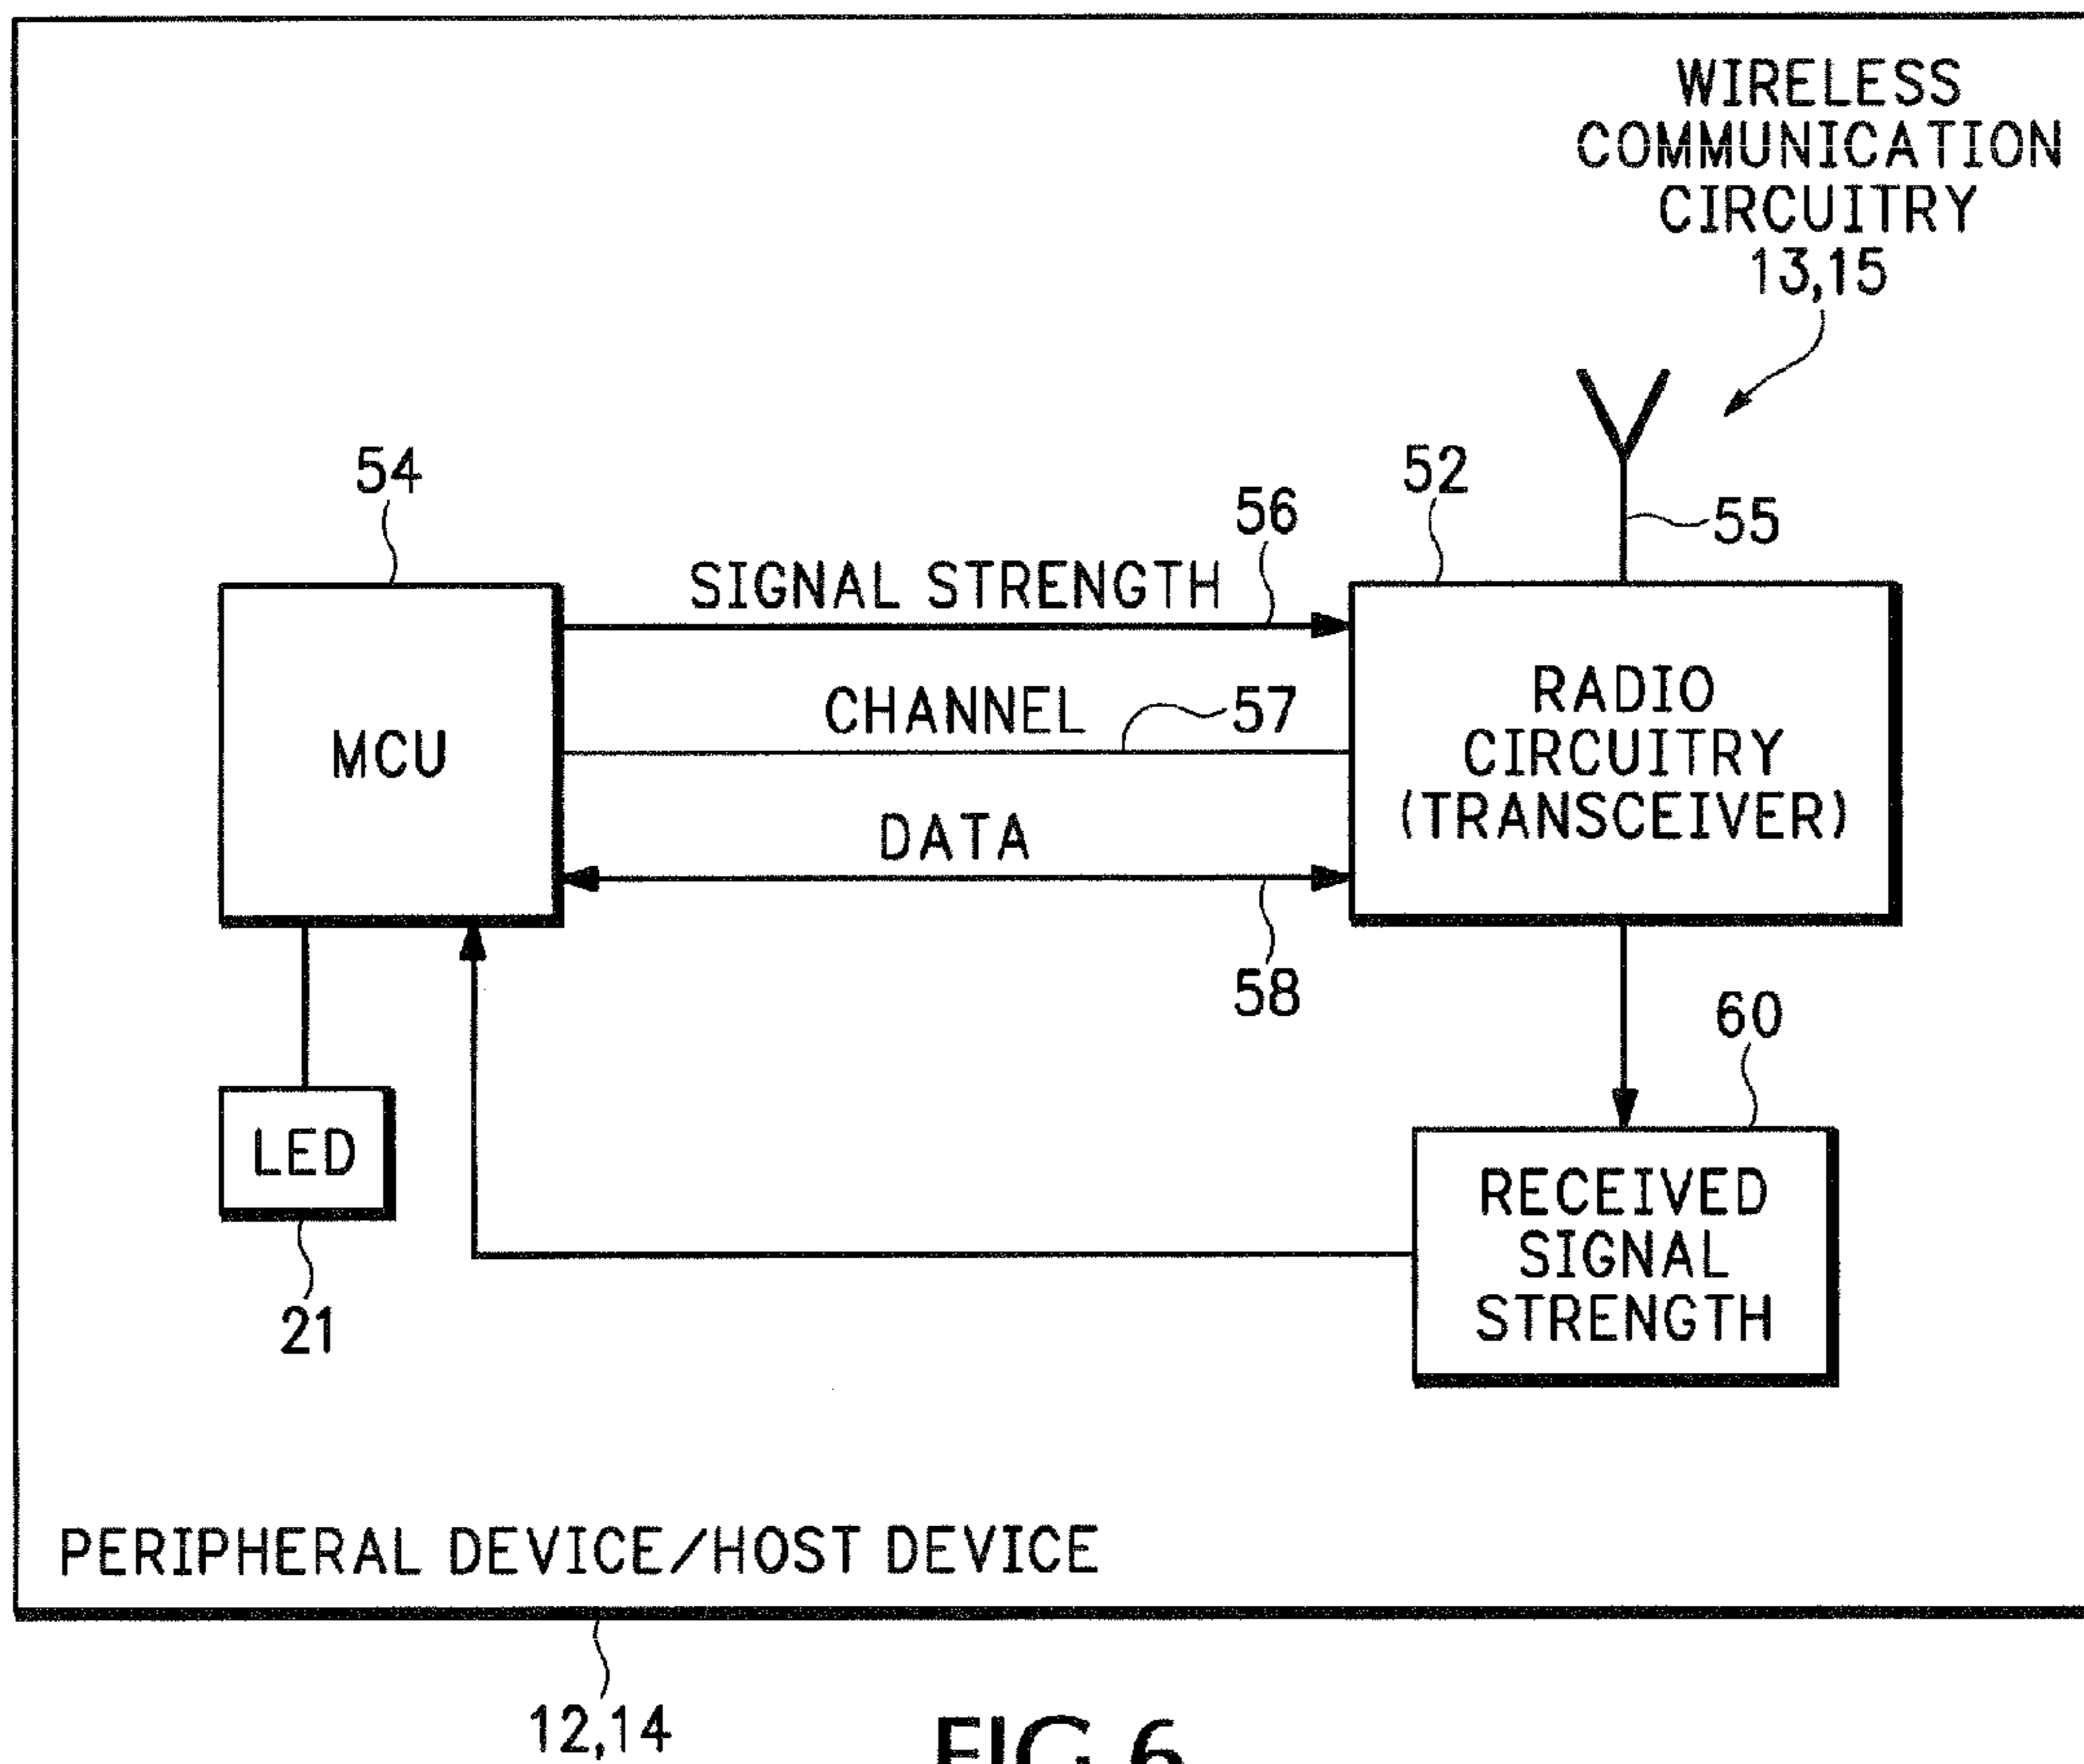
WIRELESS COMMUNICATION CIRCUITRY 13,15

54

56

52

55

SIGNAL STRENGTH

MCU

CHANNEL

57

RADIO CIRCUITRY (TRANSCEIVER)

DATA

58

60

LED

21

RECEIVED SIGNAL STRENGTH

PERIPHERAL DEVICE/HOST DEVICE

12,14

FIG 6